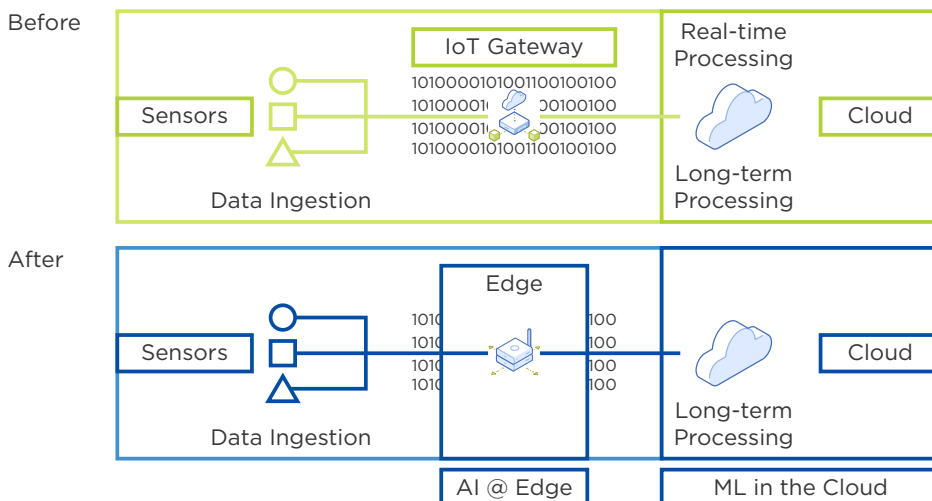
Before

IoT Gateway

Real-time Processing

1010000101001100100100
1010000101001100100100
1010000101001100100100
1010000101001100100100

Sensors

Cloud

Long-term Processing

Data Ingestion

After

Edge

1010 100
1010 100
1010 100
1010 100

Sensors

Cloud

Long-term Processing

Data Ingestion

AI @ Edge

ML in the Cloud